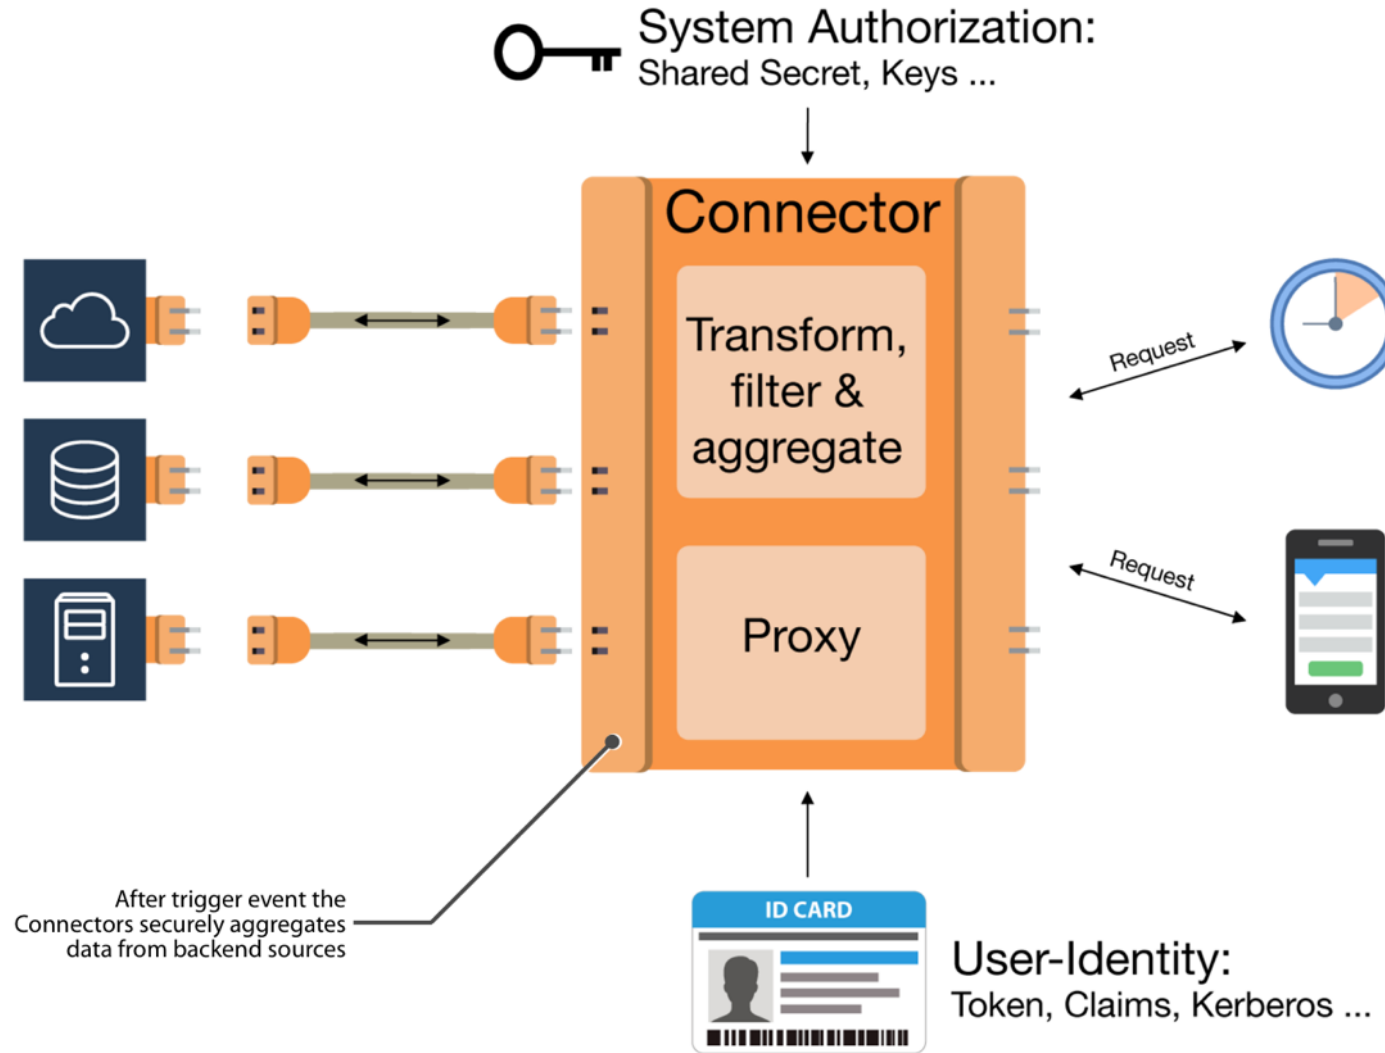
System Authorization:
Shared Secret, Keys ...

Connector

Transform, filter & aggregate

Proxy

Request

Request

After trigger event the Connectors securely aggregates data from backend sources

ID CARD

User-Identity:
Token, Claims, Kerberos ...